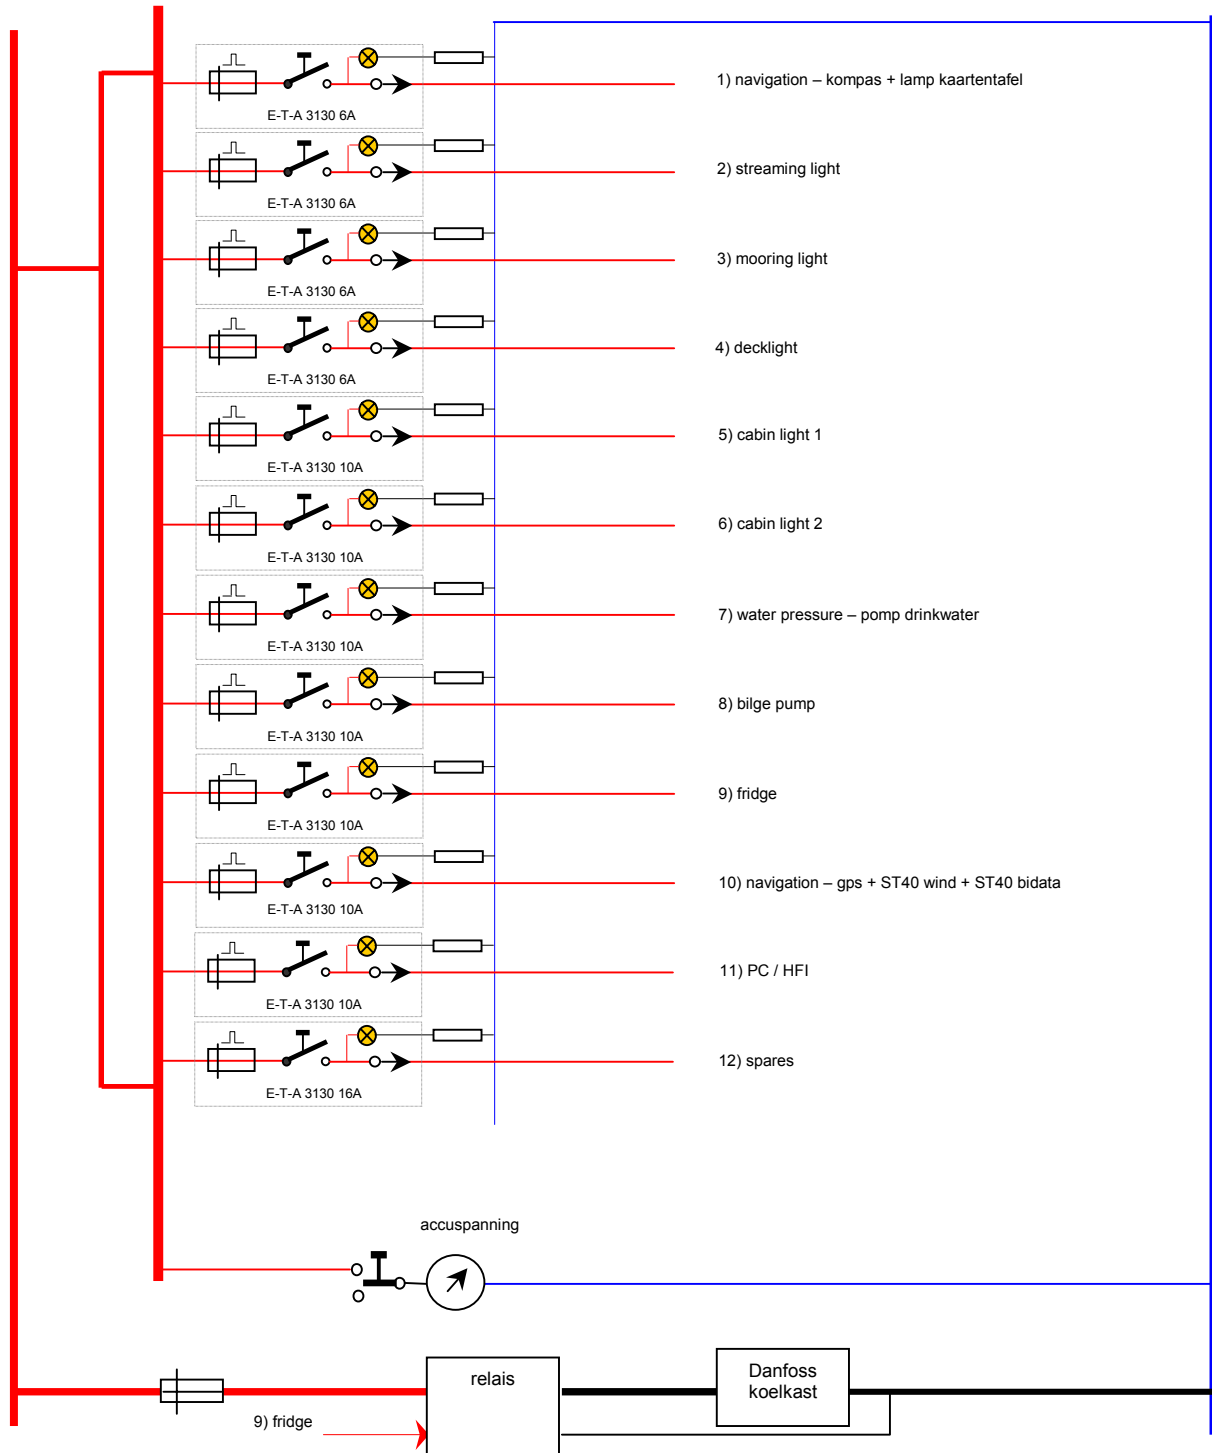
E-T-A 3130 6A
1) navigation – kompas + lamp kaartentafel

E-T-A 3130 6A
2) streaming light

E-T-A 3130 6A
3) mooring light

E-T-A 3130 6A
4) decklight

E-T-A 3130 10A
5) cabin light 1

E-T-A 3130 10A
6) cabin light 2

E-T-A 3130 10A
7) water pressure – pomp drinkwater

E-T-A 3130 10A
8) bilge pump

E-T-A 3130 10A
9) fridge

E-T-A 3130 10A
10) navigation – gps + ST40 wind + ST40 bidata

E-T-A 3130 10A
11) PC / HFI

E-T-A 3130 16A
12) spares

accuspanning

relais

Danfoss koelkast

9) fridge